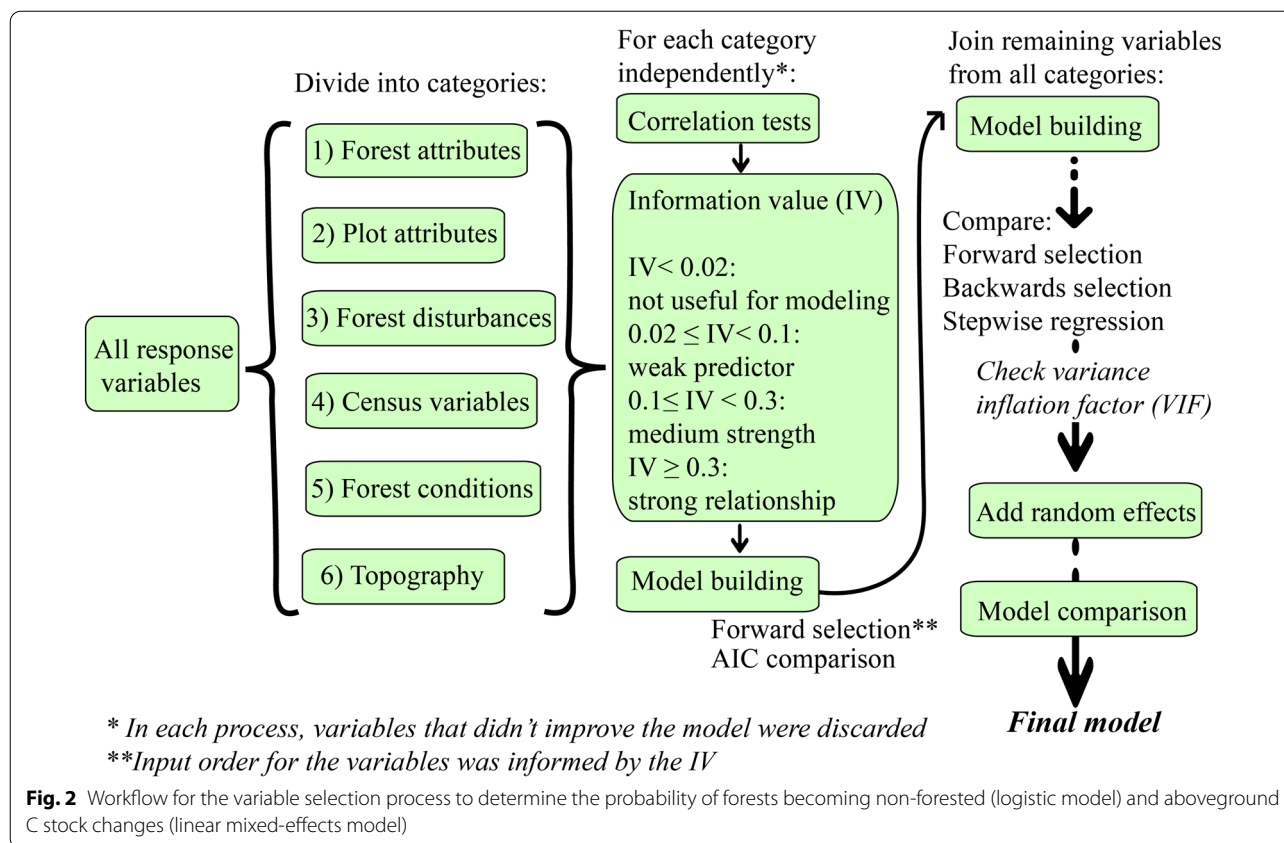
Divide into categories:

All response variables

1) Forest attributes

2) Plot attributes

3) Forest disturbances

4) Census variables

5) Forest conditions

6) Topography

For each category independently*:

Correlation tests

Information value (IV)

IV< 0.02:
not useful for modeling
0.02 ≤ IV< 0.1:
weak predictor
0.1≤ IV < 0.3:
medium strength
IV ≥ 0.3:
strong relationship

Model building

Forward selection**
AIC comparison

Join remaining variables from all categories:

Model building

Compare:
Forward selection
Backwards selection
Stepwise regression

*Check variance inflation factor (VIF)*

Add random effects

Model comparison

***Final model***

* *In each process, variables that didn't improve the model were discarded*
***Input order for the variables was informed by the IV*

**Fig. 2** Workflow for the variable selection process to determine the probability of forests becoming non-forested (logistic model) and aboveground C stock changes (linear mixed-effects model)